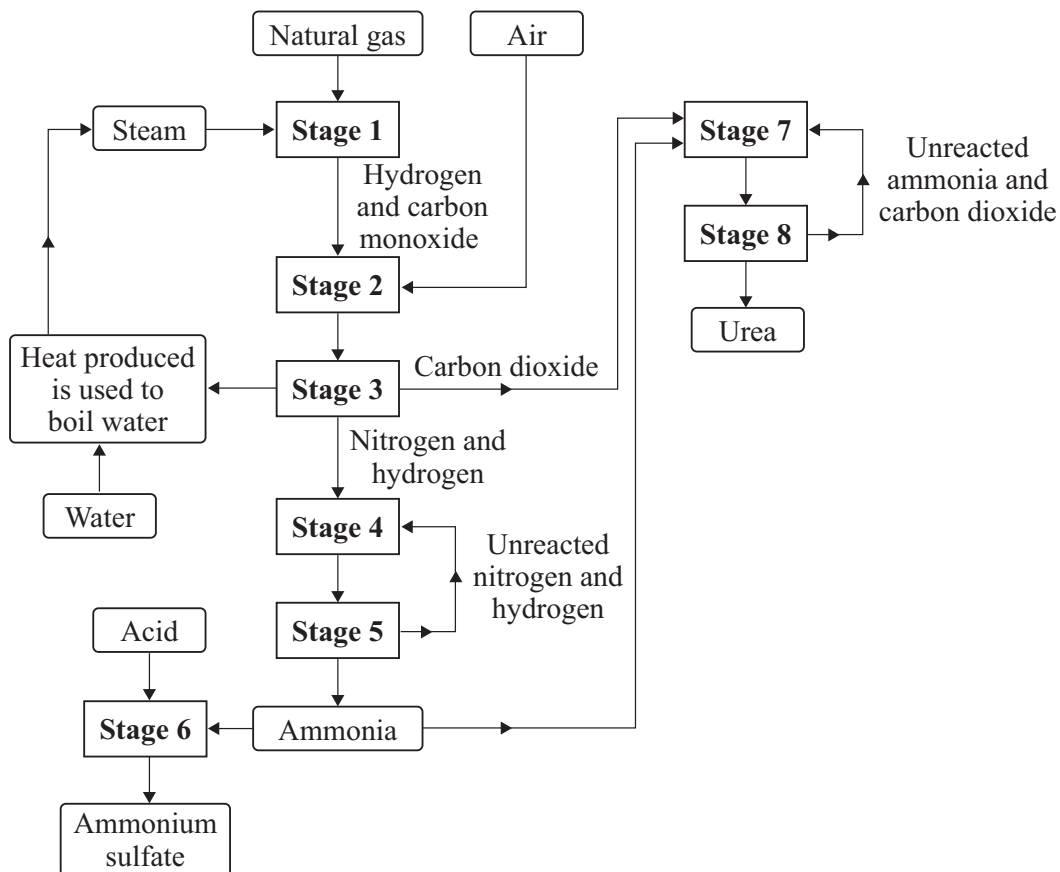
Natural gas

Air

Steam

Stage 1

Hydrogen and carbon monoxide

Stage 7

Unreacted ammonia and carbon dioxide

Stage 8

Stage 2

Urea

Heat produced is used to boil water

Stage 3

Carbon dioxide

Nitrogen and hydrogen

Water

Stage 4

Unreacted nitrogen and hydrogen

Stage 5

Acid

Stage 6

Ammonia

Ammonium sulfate